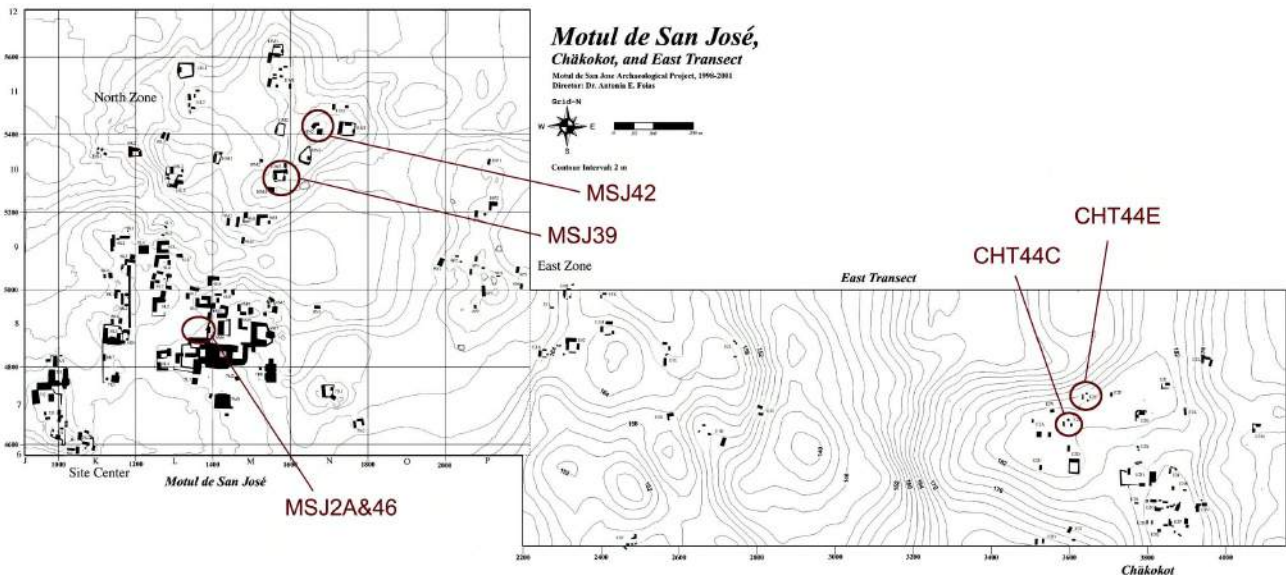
Motul de San José,
Chäkokot, and East Transect
Motul de San Jose Archaeological Project, 1998-2001
Director: Dr. Antonia E. Foias

Grid-N

W E
S

Contour Interval: 2 m

12
5600
11
5400
10
5200
9
5000
8
4800
7
4600
6

North Zone

MSJ42
MSJ39

East Zone

CHT44E
CHT44C

East Transect

1000
1200
L
1400
M
1600
N
1800
O
2000
P

Site Center
Motul de San José

MSJ2A&46

2200
2400
2600
2800
3000
3200
3400
3600
3800
4000

Chäkokot